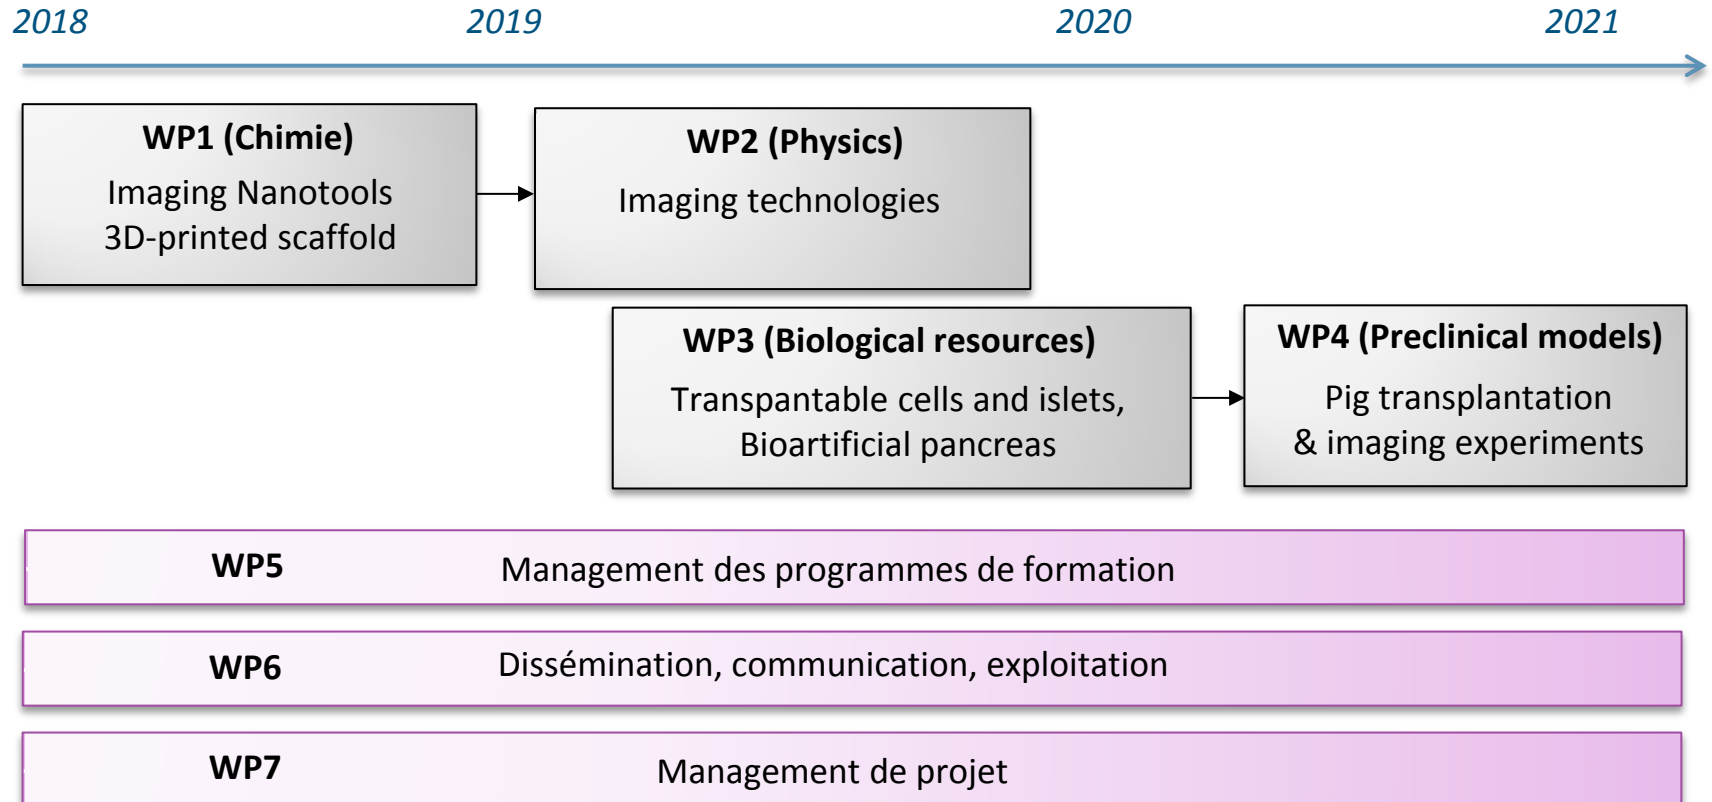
2018 2019 2020 2021

**WP1 (Chimie)**
Imaging Nanotools
3D-printed scaffold

**WP2 (Physics)**
Imaging technologies

**WP3 (Biological resources)**
Transpantable cells and islets,
Bioartificial pancreas

**WP4 (Preclinical models)**
Pig transplantation
& imaging experiments

**WP5** Management des programmes de formation

**WP6** Dissémination, communication, exploitation

**WP7** Management de projet